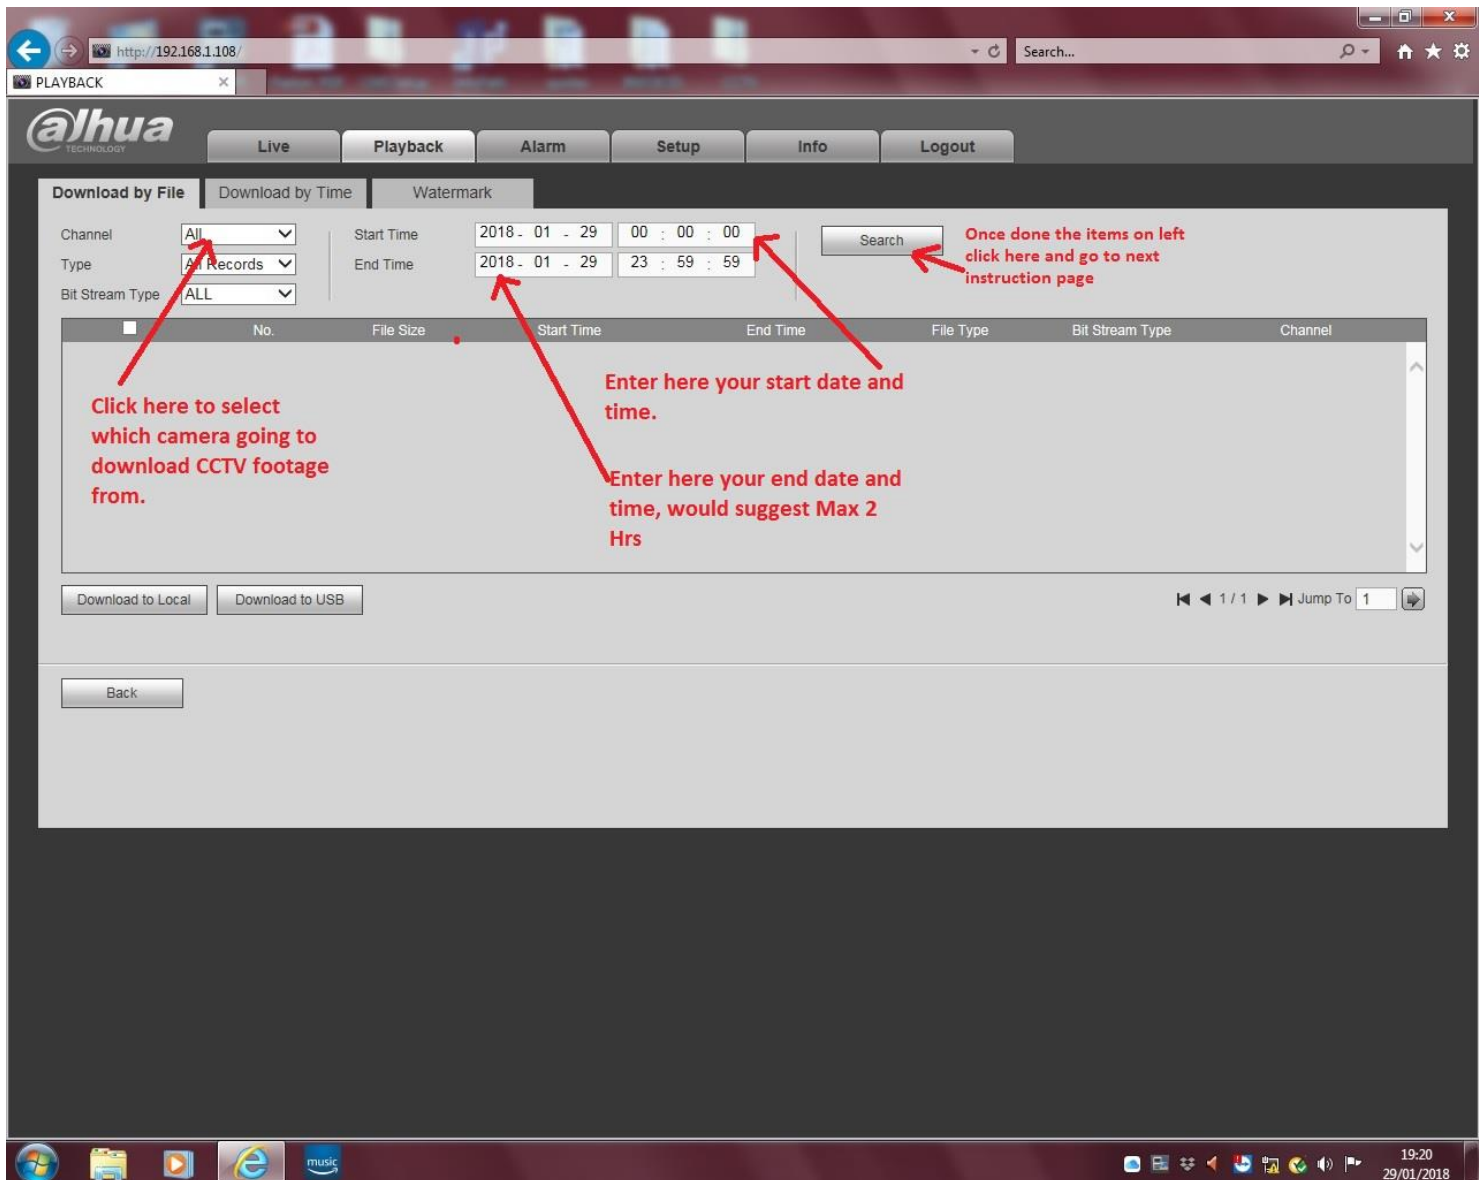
http://192.168.1.108/
Search...
PLAYBACK

alhua
TECHNOLOGY

Live | Playback | Alarm | Setup | Info | Logout

Download by File | Download by Time | Watermark

Channel All
Type All Records
Bit Stream Type ALL

Start Time 2018 - 01 - 29 00 : 00 : 00
End Time 2018 - 01 - 29 23 : 59 : 59

Search

Once done the items on left click here and go to next instruction page

| No. | File Size | Start Time | End Time | File Type | Bit Stream Type | Channel |
|---|---|---|---|---|---|---|

Click here to select which camera going to download CCTV footage from.

Enter here your start date and time.

Enter here your end date and time, would suggest Max 2 Hrs

Download to Local
Download to USB

1 / 1 Jump To 1

Back

music

19:20
29/01/2018